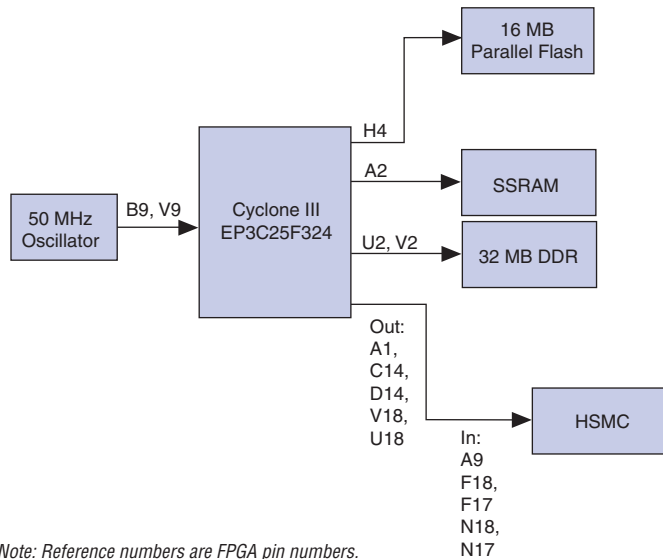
16 MB
Parallel Flash

H4

A2

SSRAM

50 MHz
Oscillator

B9, V9

Cyclone III
EP3C25F324

U2, V2

32 MB DDR

Out:
A1,
C14,
D14,
V18,
U18

HSMC

In:
A9
F18,
F17
N18,
N17

Note: Reference numbers are FPGA pin numbers.